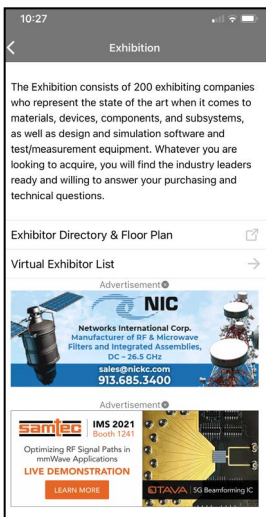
10:27

Exhibition

The Exhibition consists of 200 exhibiting companies who represent the state of the art when it comes to materials, devices, components, and subsystems, as well as design and simulation software and test/measurement equipment. Whatever you are looking to acquire, you will find the industry leaders ready and willing to answer your purchasing and technical questions.

Exhibitor Directory & Floor Plan

Virtual Exhibitor List

Advertisement

NIC

Networks International Corp.
Manufacturer of RF & Microwave Filters and Integrated Assemblies, DC – 26.5 GHz
sales@nickc.com
913.685.3400

Advertisement

samtec
IMS 2021
Booth 1241
Optimizing RF Signal Paths in mmWave Applications
LIVE DEMONSTRATION
LEARN MORE

OTAVA | 5G Beamforming IC